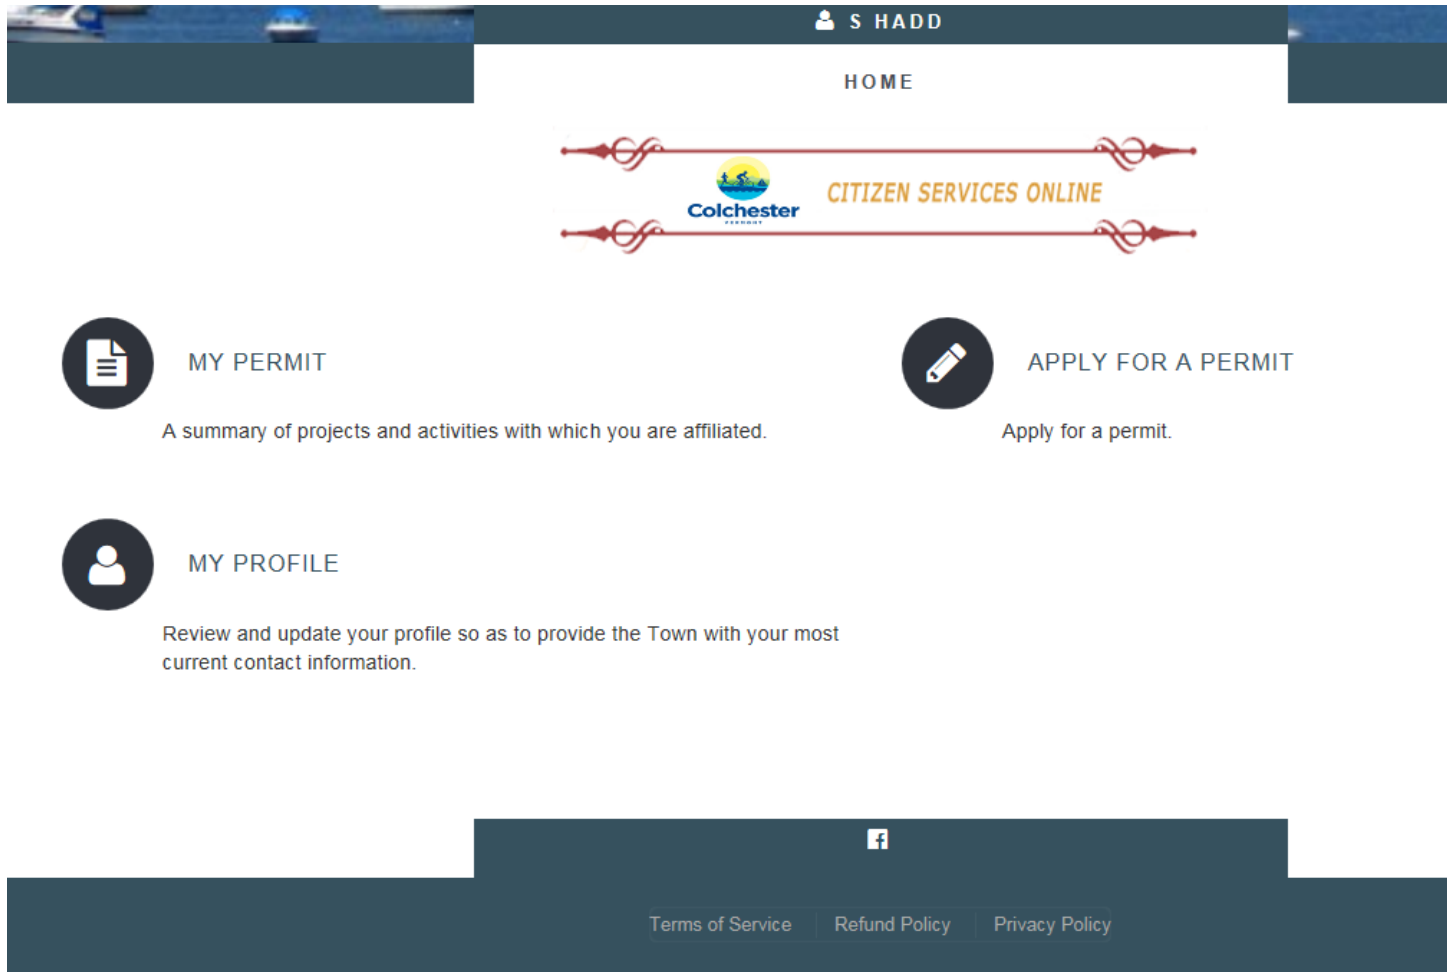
S HADD

HOME

Colchester
CITIZEN SERVICES ONLINE

MY PERMIT

A summary of projects and activities with which you are affiliated.

APPLY FOR A PERMIT

Apply for a permit.

MY PROFILE

Review and update your profile so as to provide the Town with your most current contact information.

Terms of Service | Refund Policy | Privacy Policy